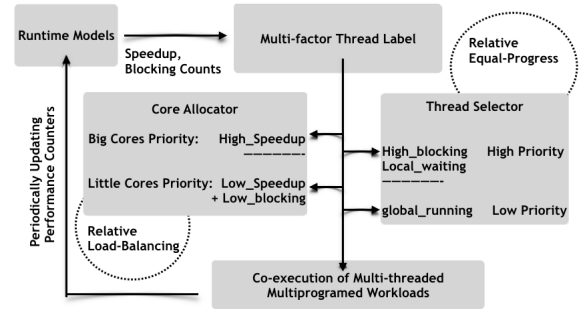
Runtime Models

Speedup, Blocking Counts

Multi-factor Thread Label

Relative Equal-Progress

Periodically Updating Performance Counters

Core Allocator

Big Cores Priority: High_Speedup

Little Cores Priority: Low_Speedup + Low_blocking

Relative Load-Balancing

Thread Selector

High_blocking Local_waiting High Priority

global_running Low Priority

Co-execution of Multi-threaded Multiprogramed Workloads